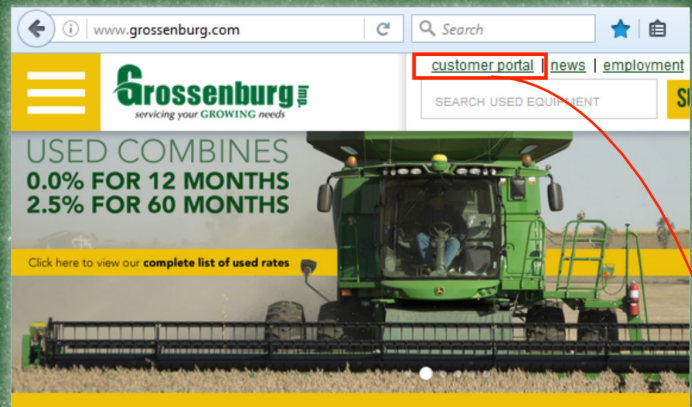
www.grossenburg.com

Search

customer portal | news | employment

Grossenburg Imp.
servicing your GROWING needs

SEARCH USED EQUIPMENT

S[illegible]

USED COMBINES
0.0% FOR 12 MONTHS
2.5% FOR 60 MONTHS

Click here to view our complete list of used rates